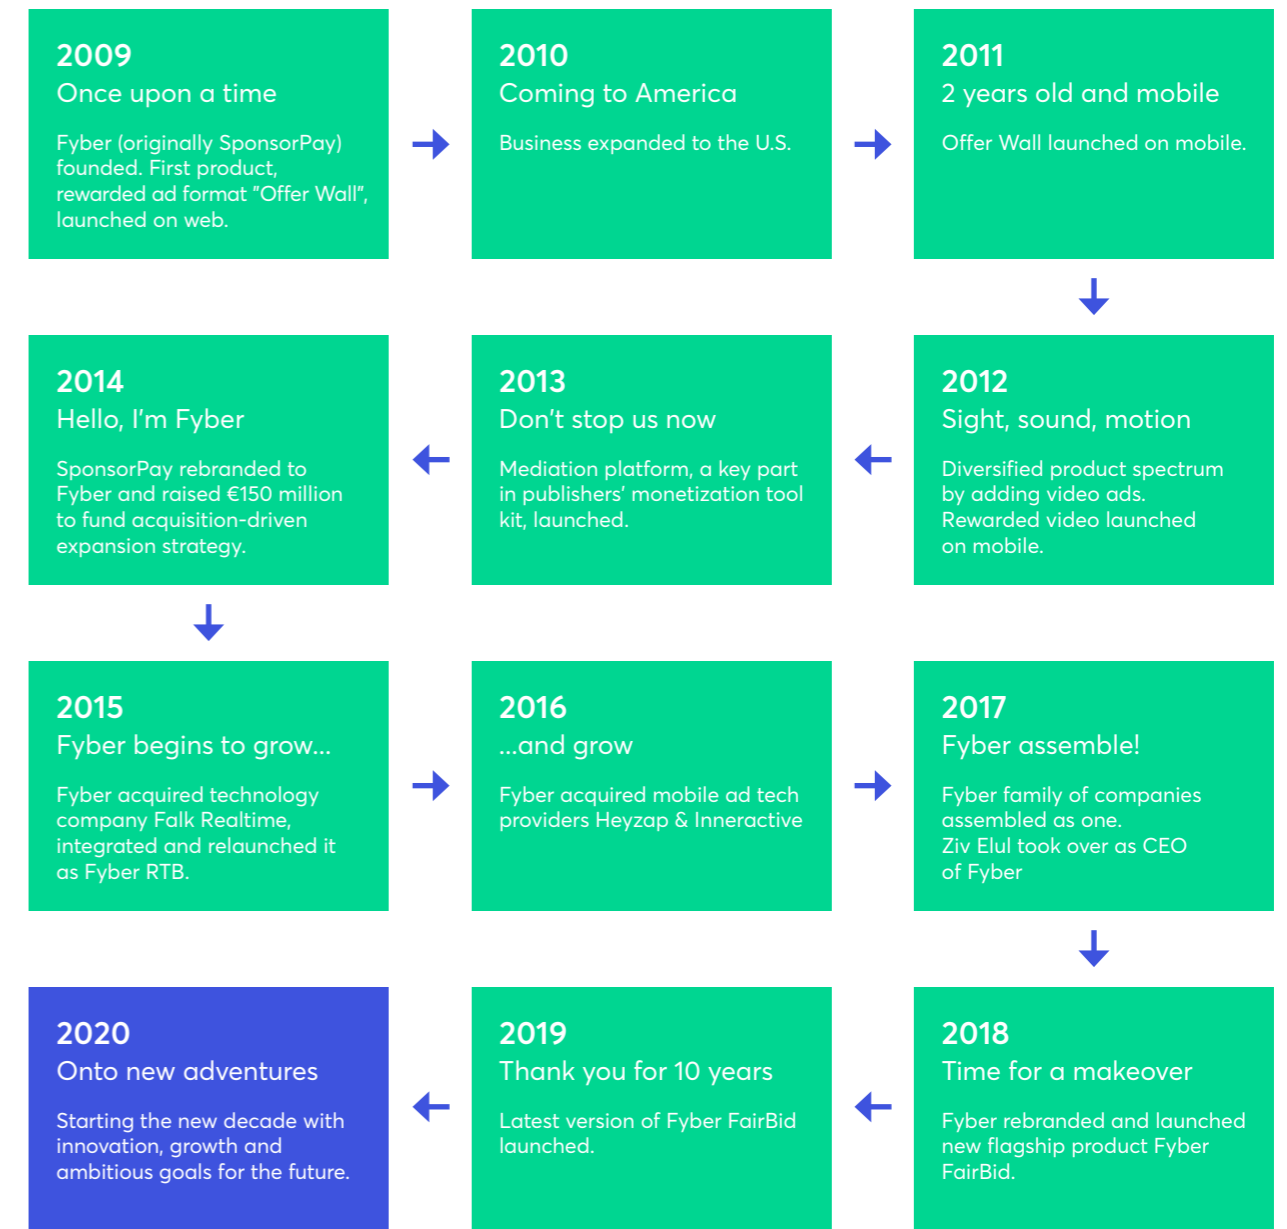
2009
Once upon a time

Fyber (originally SponsorPay) founded. First product, rewarded ad format "Offer Wall", launched on web.

2010
Coming to America

Business expanded to the U.S.

2011
2 years old and mobile

Offer Wall launched on mobile.

2012
Sight, sound, motion

Diversified product spectrum by adding video ads. Rewarded video launched on mobile.

2013
Don't stop us now

Mediation platform, a key part in publishers' monetization tool kit, launched.

2014
Hello, I'm Fyber

SponsorPay rebranded to Fyber and raised €150 million to fund acquisition-driven expansion strategy.

2015
Fyber begins to grow...

Fyber acquired technology company Falk Realtime, integrated and relaunched it as Fyber RTB.

2016
...and grow

Fyber acquired mobile ad tech providers Heyzap & Inneractive

2017
Fyber assemble!

Fyber family of companies assembled as one.
Ziv Elul took over as CEO of Fyber

2018
Time for a makeover

Fyber rebranded and launched new flagship product Fyber FairBid.

2019
Thank you for 10 years

Latest version of Fyber FairBid launched.

2020
Onto new adventures

Starting the new decade with innovation, growth and ambitious goals for the future.